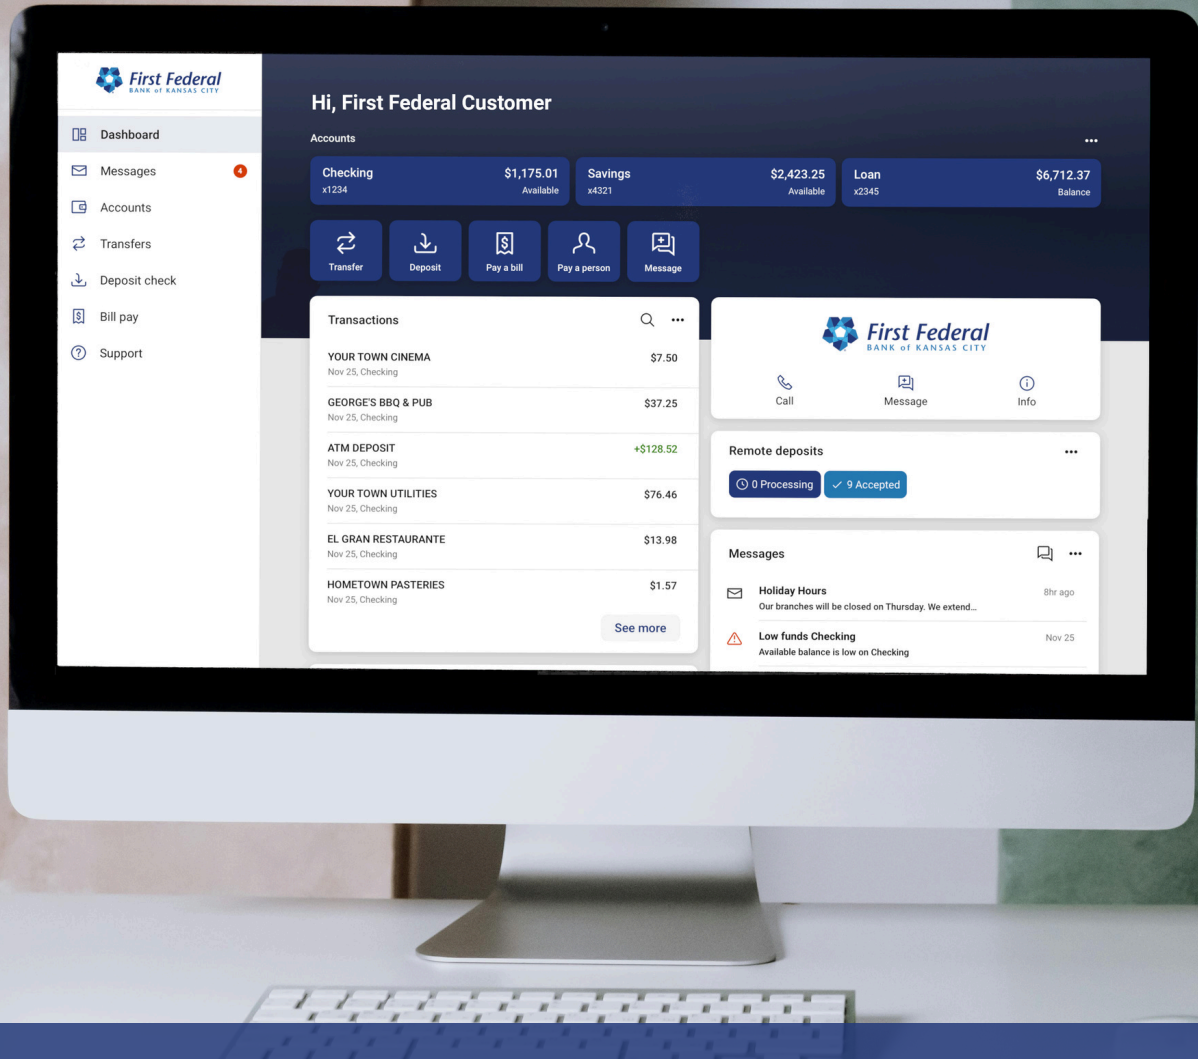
First Federal
BANK of KANSAS CITY

Dashboard
Messages 4
Accounts
Transfers
Deposit check
Bill pay
Support

Hi, First Federal Customer

Accounts

Checking
x1234
$1,175.01
Available

Savings
x4321
$2,423.25
Available

Loan
x2345
$6,712.37
Balance

Transfer
Deposit
Pay a bill
Pay a person
Message

Transactions

YOUR TOWN CINEMA
Nov 25, Checking
$7.50

GEORGE'S BBQ & PUB
Nov 25, Checking
$37.25

ATM DEPOSIT
Nov 25, Checking
+$128.52

YOUR TOWN UTILITIES
Nov 25, Checking
$76.46

EL GRAN RESTAURANTE
Nov 25, Checking
$13.98

HOMETOWN PASTERIES
Nov 25, Checking
$1.57

See more

First Federal
BANK of KANSAS CITY

Call
Message
Info

Remote deposits

0 Processing
9 Accepted

Messages

Holiday Hours
Our branches will be closed on Thursday. We extend...
8hr ago

Low funds Checking
Available balance is low on Checking
Nov 25